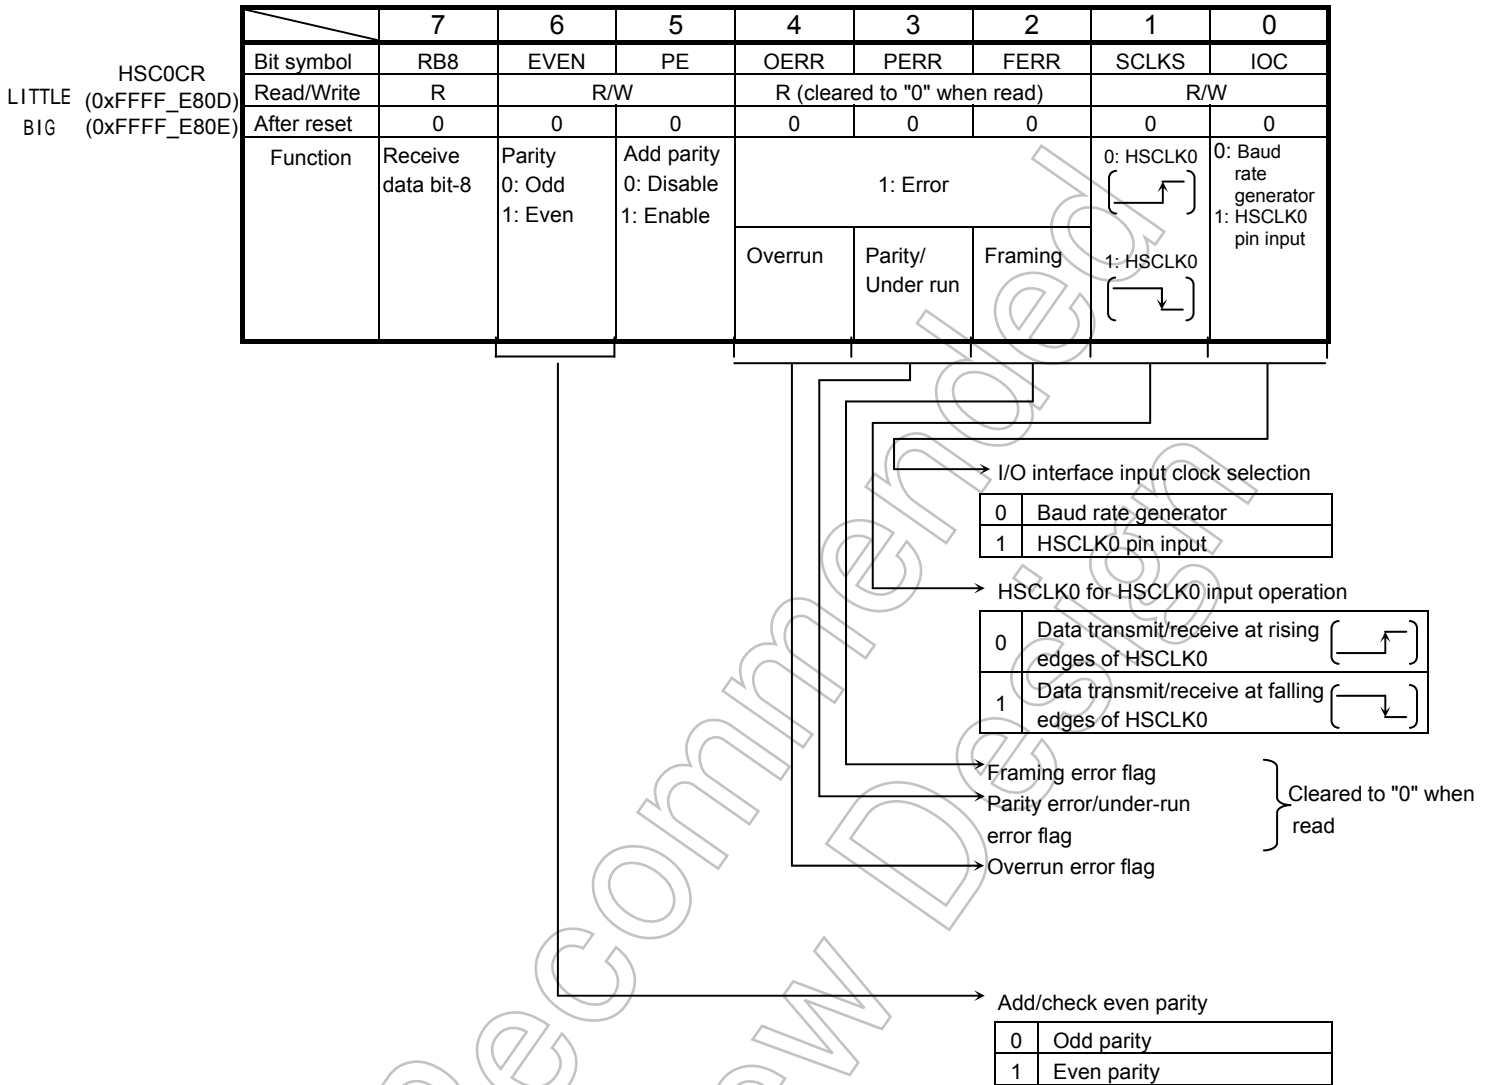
HSC0CR
LITTLE (0xFFFF_E80D)
BIG (0xFFFF_E80E)

| | 7 | 6 | 5 | 4 | 3 | 2 | 1 | 0 |
|---|---|---|---|---|---|---|---|---|
| Bit symbol | RB8 | EVEN | PE | OERR | PERR | FERR | SCLKS | IOC |
| Read/Write | R | R/W | | R (cleared to "0" when read) | | | R/W | |
| After reset | 0 | 0 | 0 | 0 | 0 | 0 | 0 | 0 |
| Function | Receive data bit-8 | Parity 0: Odd 1: Even | Add parity 0: Disable 1: Enable | 1: Error Overrun | Parity/ Under run | Framing | 0: HSCLK0 1: HSCLK0 | 0: Baud rate generator 1: HSCLK0 pin input |

I/O interface input clock selection

| 0 | Baud rate generator |
|---|---|
| 1 | HSCLK0 pin input |

HSCLK0 for HSCLK0 input operation

| 0 | Data transmit/receive at rising edges of HSCLK0 |
|---|---|
| 1 | Data transmit/receive at falling edges of HSCLK0 |

Framing error flag
Parity error/under-run error flag
Overrun error flag
Cleared to "0" when read

Add/check even parity

| 0 | Odd parity |
|---|---|
| 1 | Even parity |

Not Recommended for New Design